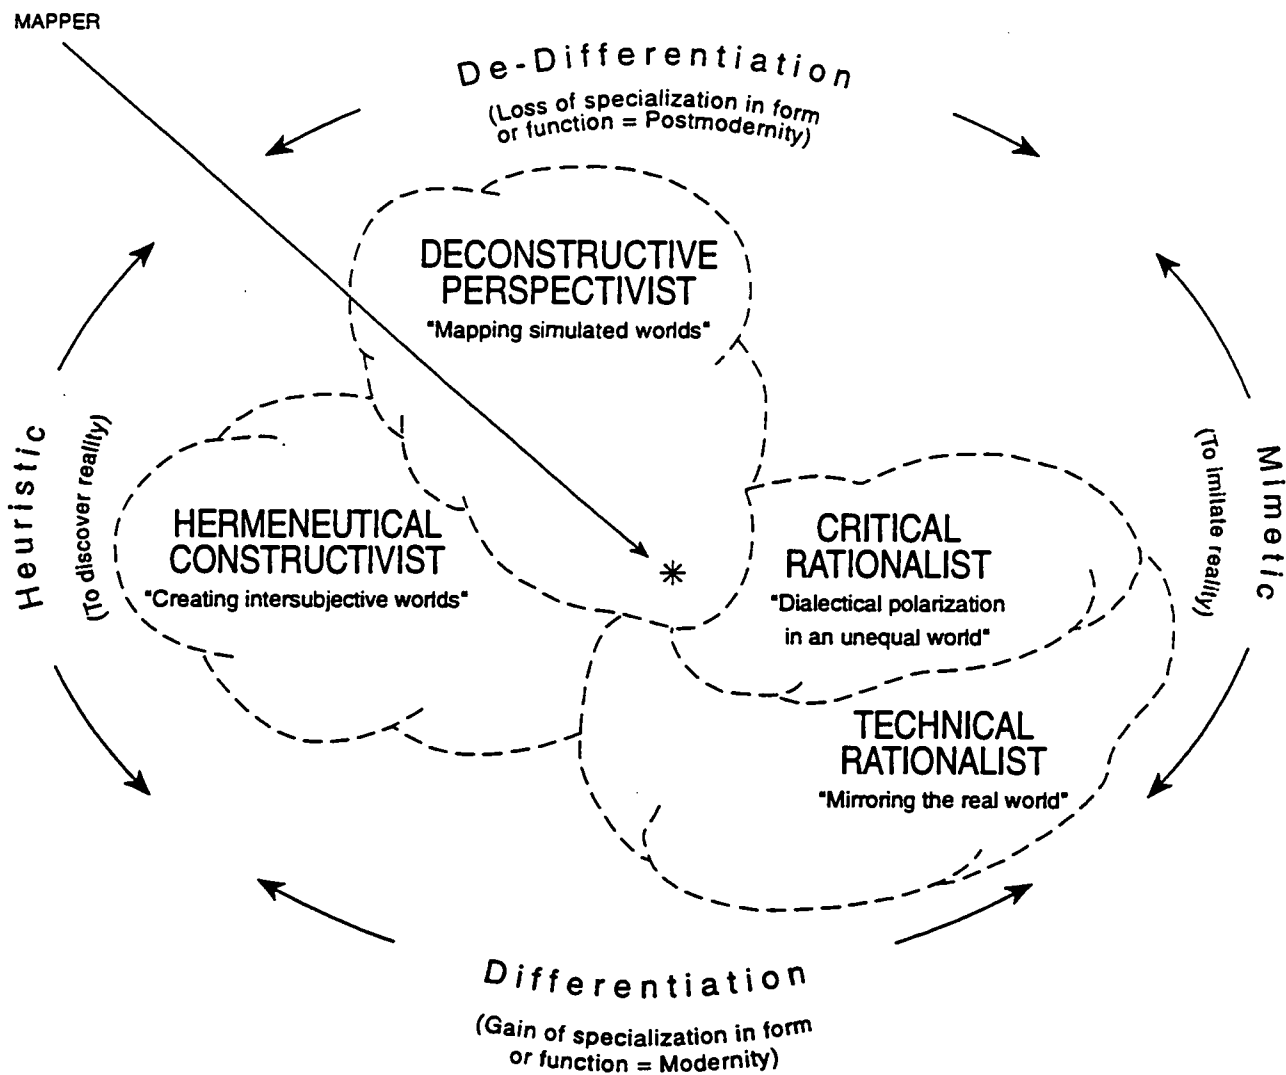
MAPPER

De-Differentiation

(Loss of specialization in form or function = Postmodernity)

DECONSTRUCTIVE PERSPECTIVIST

"Mapping simulated worlds"

Heuristic

(To discover reality)

HERMENEUTICAL CONSTRUCTIVIST

"Creating intersubjective worlds"

CRITICAL RATIONALIST

"Dialectical polarization in an unequal world"

Mimetic

(To imitate reality)

TECHNICAL RATIONALIST

"Mirroring the real world"

Differentiation

(Gain of specialization in form or function = Modernity)